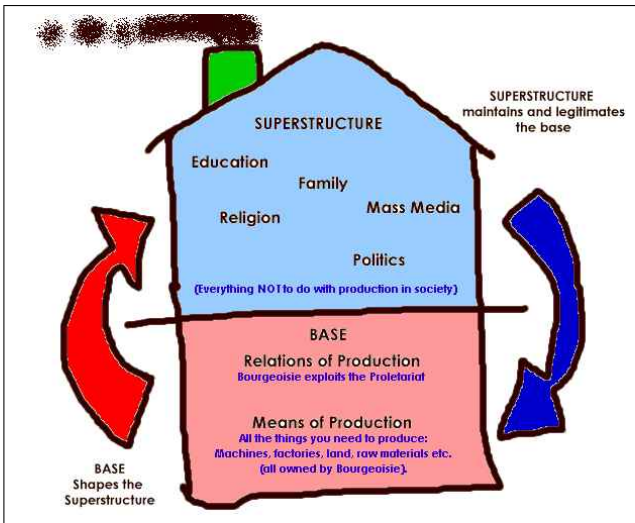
SUPERSTRUCTURE maintains and legitimates the base

SUPERSTRUCTURE

Education

Family

Religion

Mass Media

Politics

(Everything NOT to do with production in society)

BASE

Relations of Production

Bourgeoisie exploits the Proletariat

Means of Production

All the things you need to produce: Machines, factories, land, raw materials etc. (all owned by Bourgeoisie).

BASE Shapes the Superstructure